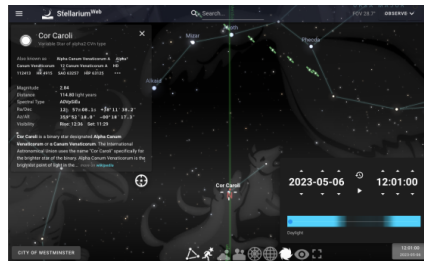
Stellarium Web

Search...

FOV 28.7°

OBSERVE

Cor Caroli

Variable Star of alpha2 CVn type

Also known as Alpha Canum Venaticorum Alpha²

Canum Venaticorum 12 Canum Venaticorum HD 112413 HR 4915 SAO 63257 HIP 63125

Magnitude 2.84

Distance 114.88 light years

Spectral Type A0VpSiEu

Ra/Dec 12h 57m 00.1s +38° 11' 16.2"

Az/Alt 358° 52' 10.9" +80° 18' 27.5"

Visibility Rise: 12:36 Set: 11:29

Cor Caroli is a binary star designated Alpha Canum Venaticorum or α Canum Venaticorum. The International Astronomical Union uses the name "Cor Caroli" specifically for the brighter star of the binary. Alpha Canum Venaticorum is the brightest point of light in the ... more on wikipedia

Mizar

Alkaid

Phecda

Cor Caroli

2023-05-06

12:01:00

Daylight

CITY OF WESTMINSTER

12:01:00
2023-05-06